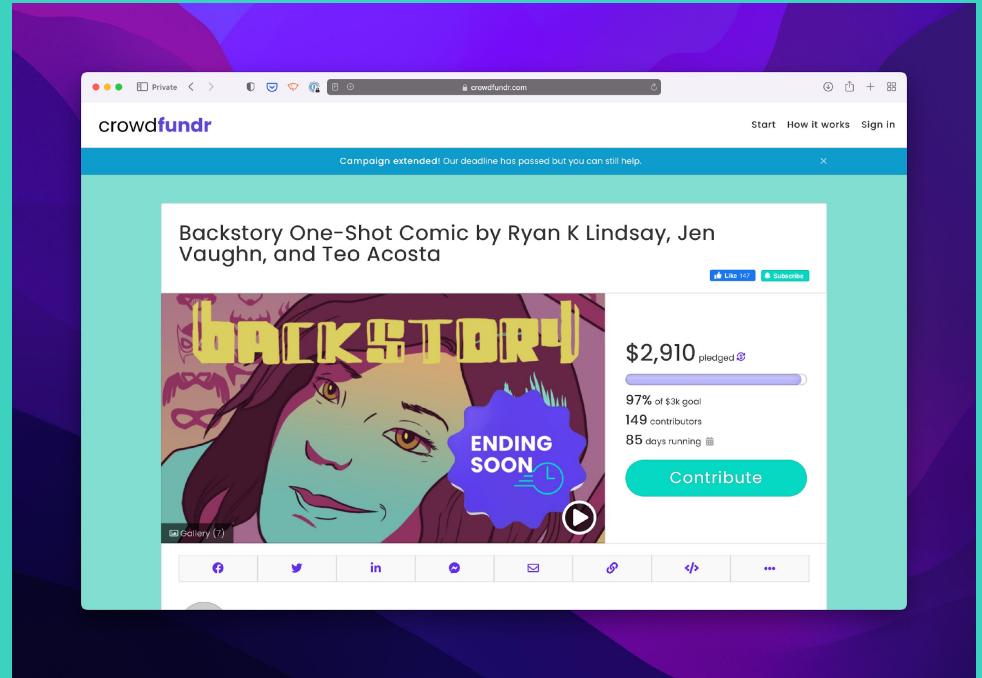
Private

crowdfundr.com

crowdfundr

Start How it works Sign in

Campaign extended! Our deadline has passed but you can still help.

Backstory One-Shot Comic by Ryan K Lindsay, Jen Vaughn, and Teo Acosta

Like 147 Subscribe

BACKSTORY

ENDING SOON

Gallery (7)

$2,910 pledged

97% of $3k goal

149 contributors

85 days running

Contribute